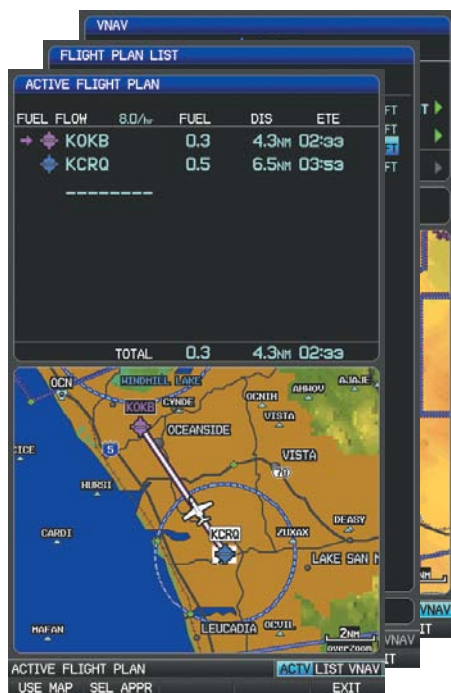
VNAV

FLIGHT PLAN LIST

ACTIVE FLIGHT PLAN

| FUEL FLOW 8.0/hr | FUEL | DIS | ETE |
|---|---|---|---|
| KOKB | 0.3 | 4.3NM | 02:33 |
| KCRQ | 0.5 | 6.5NM | 03:53 |
| -------- | | | |
| TOTAL | 0.3 | 4.3NM | 02:33 |

FT
FT
FT

OCN
WINDHILL LAKE
KOKB
CYNDE
OCNIH
AHMOV
AJAJE
OCEANSIDE
VISTA
VISTA
5
78
ICE
HURSI
CARDI
KCRQ
ZUXAX
DEASY
LAKE SAN M
MAFAN
LEUCADIA
OCVIL
2NM
over zoom

ACTIVE FLIGHT PLAN
ACTV LIST VNAV
USE MAP SEL APPR EXIT
VNAV
IT
VNAV
IT